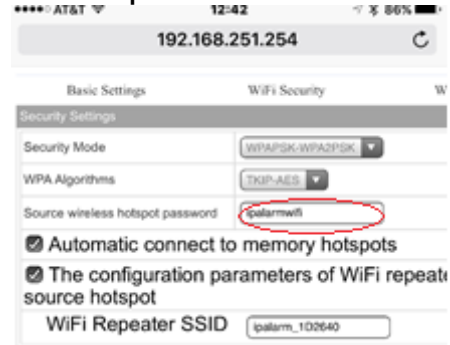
●●●●○ AT&T 12:42 86%

192.168.251.254

Basic Settings WiFi Security W

Security Settings

| | |
|---|---|
| Security Mode | WPAPSK-WPA2PSK |
| WPA Algorithms | TKIP-AES |
| Source wireless hotspot password | ipalarmwifi |

Automatic connect to memory hotspots

The configuration parameters of WiFi repeate source hotspot

WiFi Repeater SSID ipalarm_1D2640